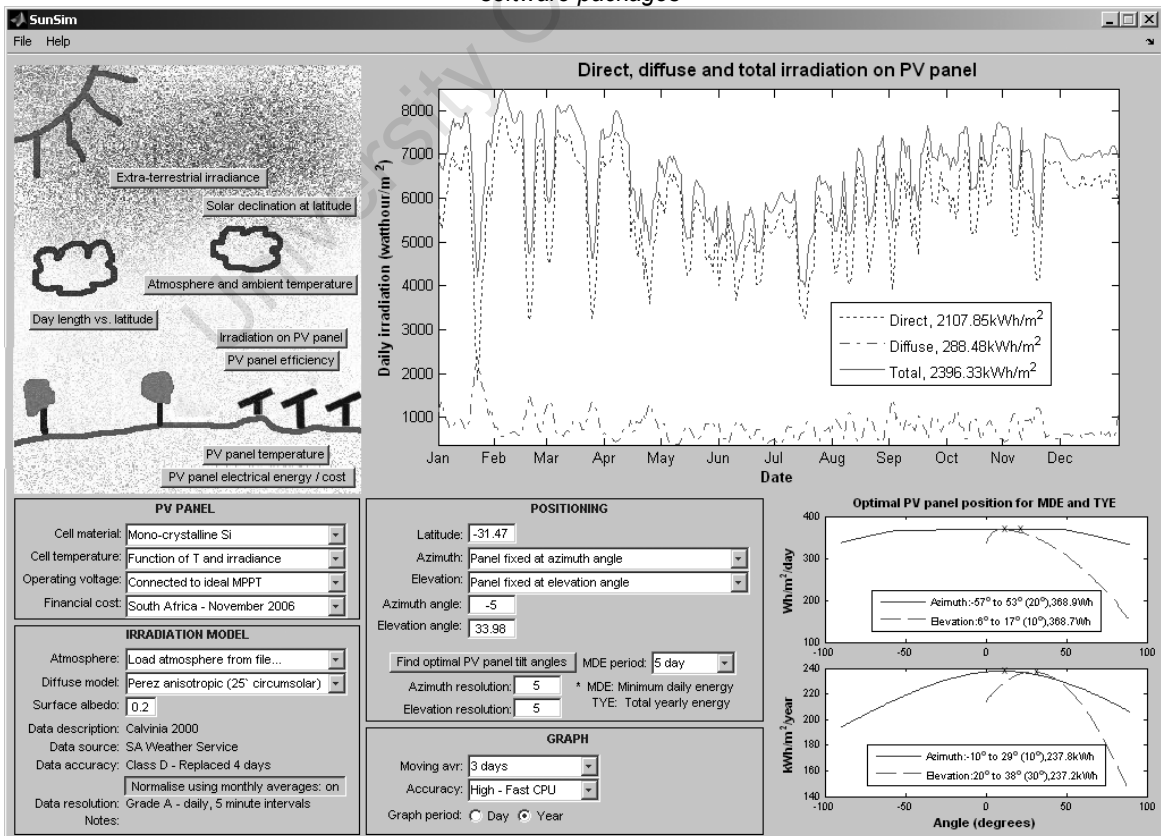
software packages

SunSim

File Help

Extra-terrestrial irradiance
Solar declination at latitude
Atmosphere and ambient temperature
Day length vs. latitude
Irradiation on PV panel
PV panel efficiency
PV panel temperature
PV panel electrical energy / cost

Direct, diffuse and total irradiation on PV panel

Daily irradiation (watthour/m$^2$)

8000
7000
6000
5000
4000
3000
2000
1000

Direct, 2107.85kWh/m$^2$
Diffuse, 288.48kWh/m$^2$
Total, 2396.33kWh/m$^2$

Jan Feb Mar Apr May Jun Jul Aug Sep Oct Nov Dec
Date

PV PANEL
Cell material: Mono-crystalline Si
Cell temperature: Function of T and irradiance
Operating voltage: Connected to ideal MPPT
Financial cost: South Africa - November 2006

IRRADIATION MODEL
Atmosphere: Load atmosphere from file...
Diffuse model: Perez anisotropic (25` circumsolar)
Surface albedo: 0.2
Data description: Calvinia 2000
Data source: SA Weather Service
Data accuracy: Class D - Replaced 4 days
Normalise using monthly averages: on
Data resolution: Grade A - daily, 5 minute intervals
Notes:

POSITIONING
Latitude: -31.47
Azimuth: Panel fixed at azimuth angle
Elevation: Panel fixed at elevation angle
Azimuth angle: -5
Elevation angle: 33.98
Find optimal PV panel tilt angles
MDE period: 5 day
Azimuth resolution: 5
Elevation resolution: 5
* MDE: Minimum daily energy
TYE: Total yearly energy

GRAPH
Moving avr: 3 days
Accuracy: High - Fast CPU
Graph period: Day Year

Optimal PV panel position for MDE and TYE

Wh/m$^2$/day
400
300
200
100
Azimuth:-57° to 53° (20°),368.9Wh
Elevation:6° to 17° (10°),368.7Wh

kWh/m$^2$/year
240
220
200
180
160
140
Azimuth:-10° to 29° (10°),237.8kWh
Elevation:20° to 38° (30°),237.2kWh

-100 -50 0 50 100
Angle (degrees)